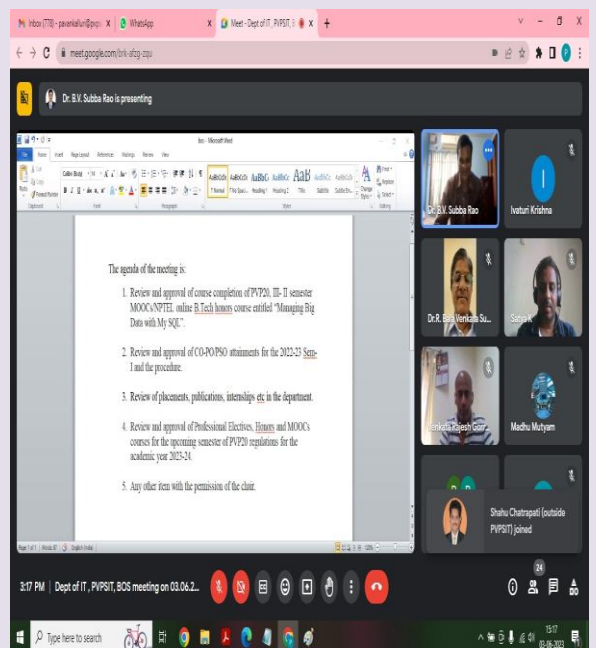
Inbox (778) - pavankallur@pvpsi X | WhatsApp X | Meet - Dept of IT , PVPSIT, B X +

meet.google.com/brk-afzg-zqu

Dr. B.V. Subba Rao is presenting

The agenda of the meeting is:

1. Review and approval of course completion of PVP20, III- II semester MOOCs/NPTEL online B.Tech honors course entitled "Managing Big Data with My SQL".

2. Review and approval of CO-PO/PSO attainments for the 2022-23 Sem-I and the procedure.

3. Review of placements, publications, internships etc in the department.

4. Review and approval of Professional Electives, Honors and MOOCs courses for the upcoming semester of PVP20 regulations for the academic year 2023-24.

5. Any other item with the permission of the chair.

Dr. B.V. Subba Rao

Ivaturi Krishna

Dr.R. Bala Venkata Su...

Satya K

Venkata Rajesh Gorr...

Madhu Mutyam

Shahu Chatrapati (outside PVPSIT) joined

3:17 PM | Dept of IT , PVPSIT, BOS meeting on 03.06.2...

24

Type here to search

15:17
03-06-2023